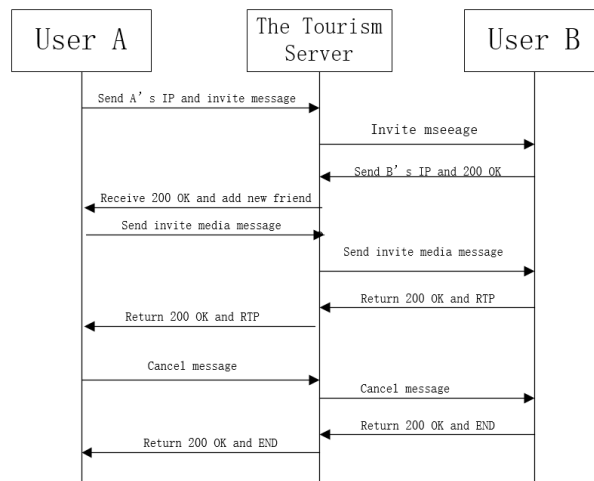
User A

The Tourism Server

User B

Send A’s IP and invite message

Invite mseeage

Send B’s IP and 200 OK

Receive 200 OK and add new friend

Send invite media message

Send invite media message

Return 200 OK and RTP

Return 200 OK and RTP

Cancel message

Cancel message

Return 200 OK and END

Return 200 OK and END